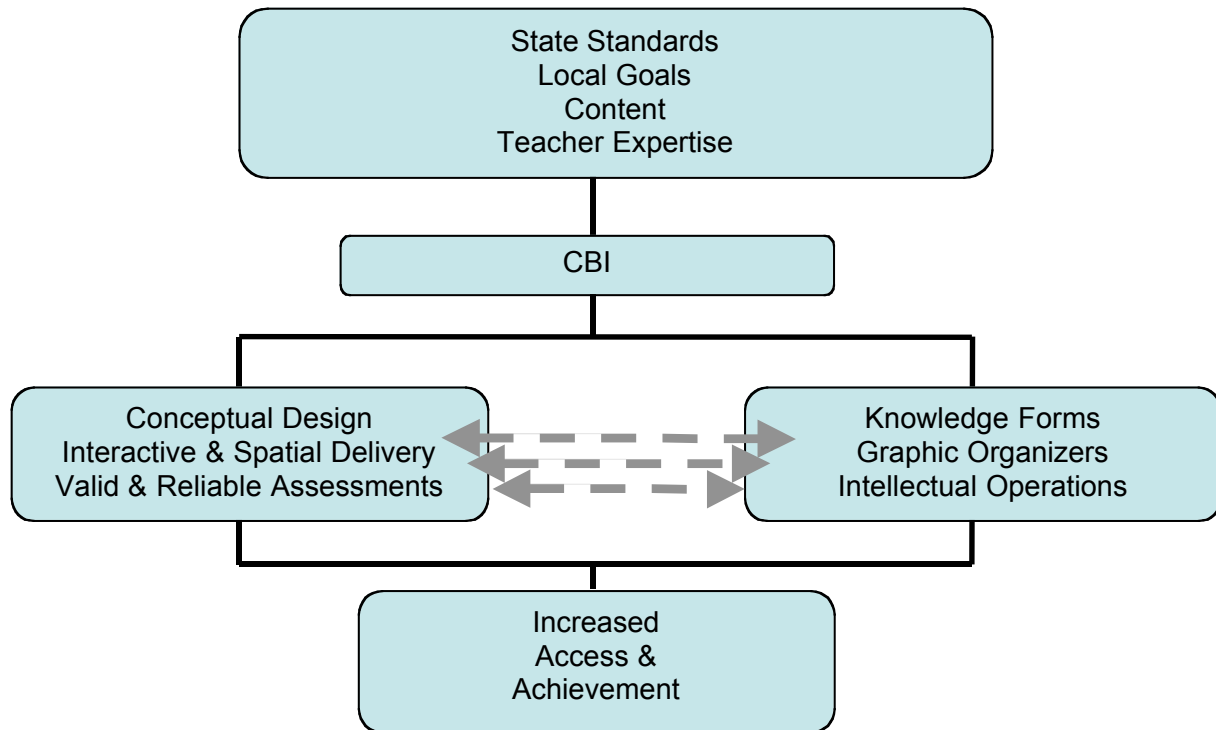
State Standards
Local Goals
Content
Teacher Expertise

CBI

Conceptual Design
Interactive & Spatial Delivery
Valid & Reliable Assessments

Knowledge Forms
Graphic Organizers
Intellectual Operations

Increased
Access &
Achievement